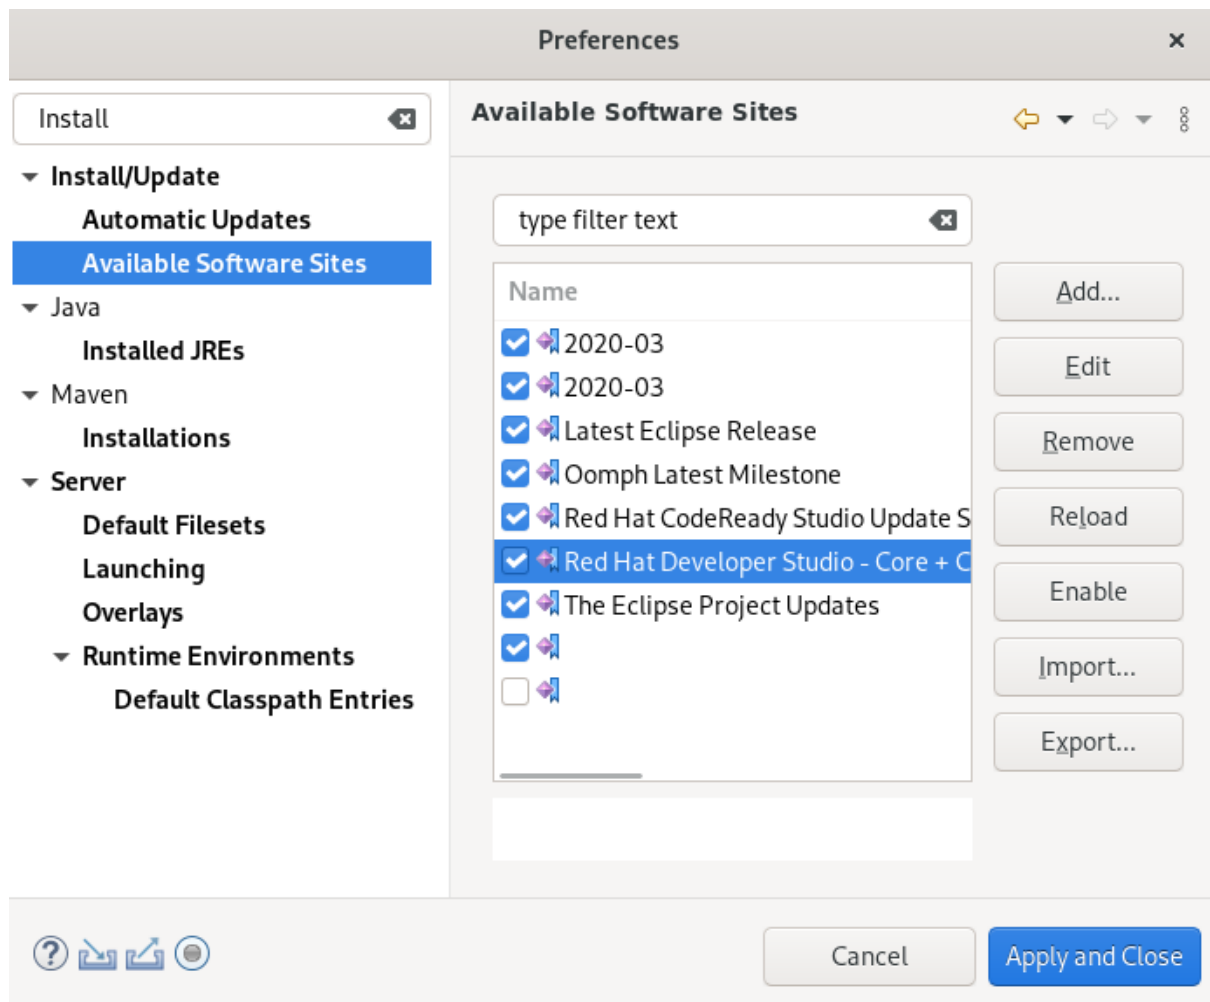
Preferences

Install

Install/Update
Automatic Updates
Available Software Sites
Java
Installed JREs
Maven
Installations
Server
Default Filesets
Launching
Overlays
Runtime Environments
Default Classpath Entries

Available Software Sites

type filter text

| Name |
|---|
| 2020-03 |
| 2020-03 |
| Latest Eclipse Release |
| Oomph Latest Milestone |
| Red Hat CodeReady Studio Update S |
| Red Hat Developer Studio - Core + C |
| The Eclipse Project Updates |
| |
| |

Add...
Edit
Remove
Reload
Enable
Import...
Export...

Cancel
Apply and Close